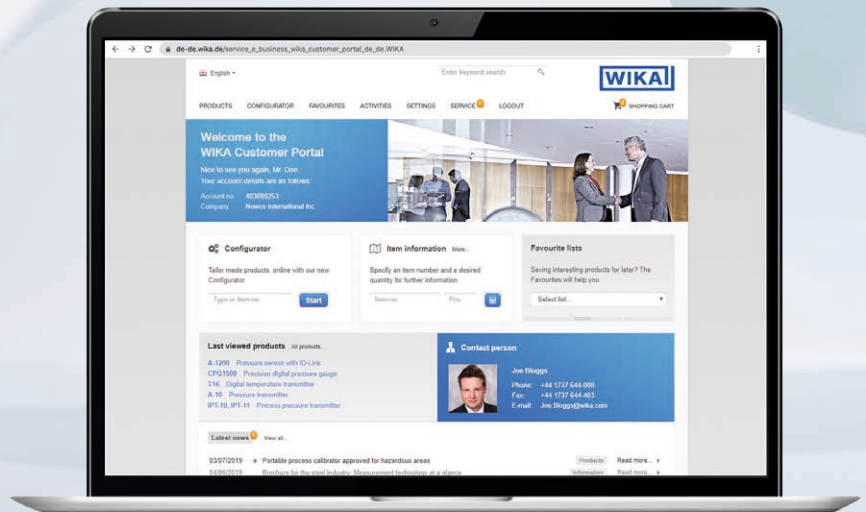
de-de.wika.de/service_e_business_wika_customer_portal_de_de.WIKA

English

Enter keyword search

WIKA

PRODUCTS CONFIGURATOR FAVOURITES ACTIVITIES SETTINGS SERVICE LOGOUT SHOPPING CART

Welcome to the WIKA Customer Portal

Nice to see you again, Mr. Doe. Your account details are as follows:

Account no. 483000253
Company Newco International Inc.

Configurator

Tailor made products, online with our new Configurator

Type or Item-no.

Start

Item information More...

Specify an item number and a desired quantity for further information.

Item-no.

Pcs.

Favourite lists

Saving interesting products for later? The Favourites will help you

Select list...

Last viewed products All products...

A-1200 Pressure sensor with IO-Link
CPG1500 Precision digital pressure gauge
T16 Digital temperature transmitter
A-10 Pressure transmitter
IPT-10, IPT-11 Process pressure transmitter

Contact person

Joe Bloggs
Phone: +44 1737 644-000
Fax: +44 1737 644-403
E-mail: Joe.Bloggs@wika.com

Latest news View all...

03/07/2019 Portable process calibrator approved for hazardous areas Products Read more...
04/06/2019 Brochure for the steel industry: Measurement technology at a glance Information Read more...